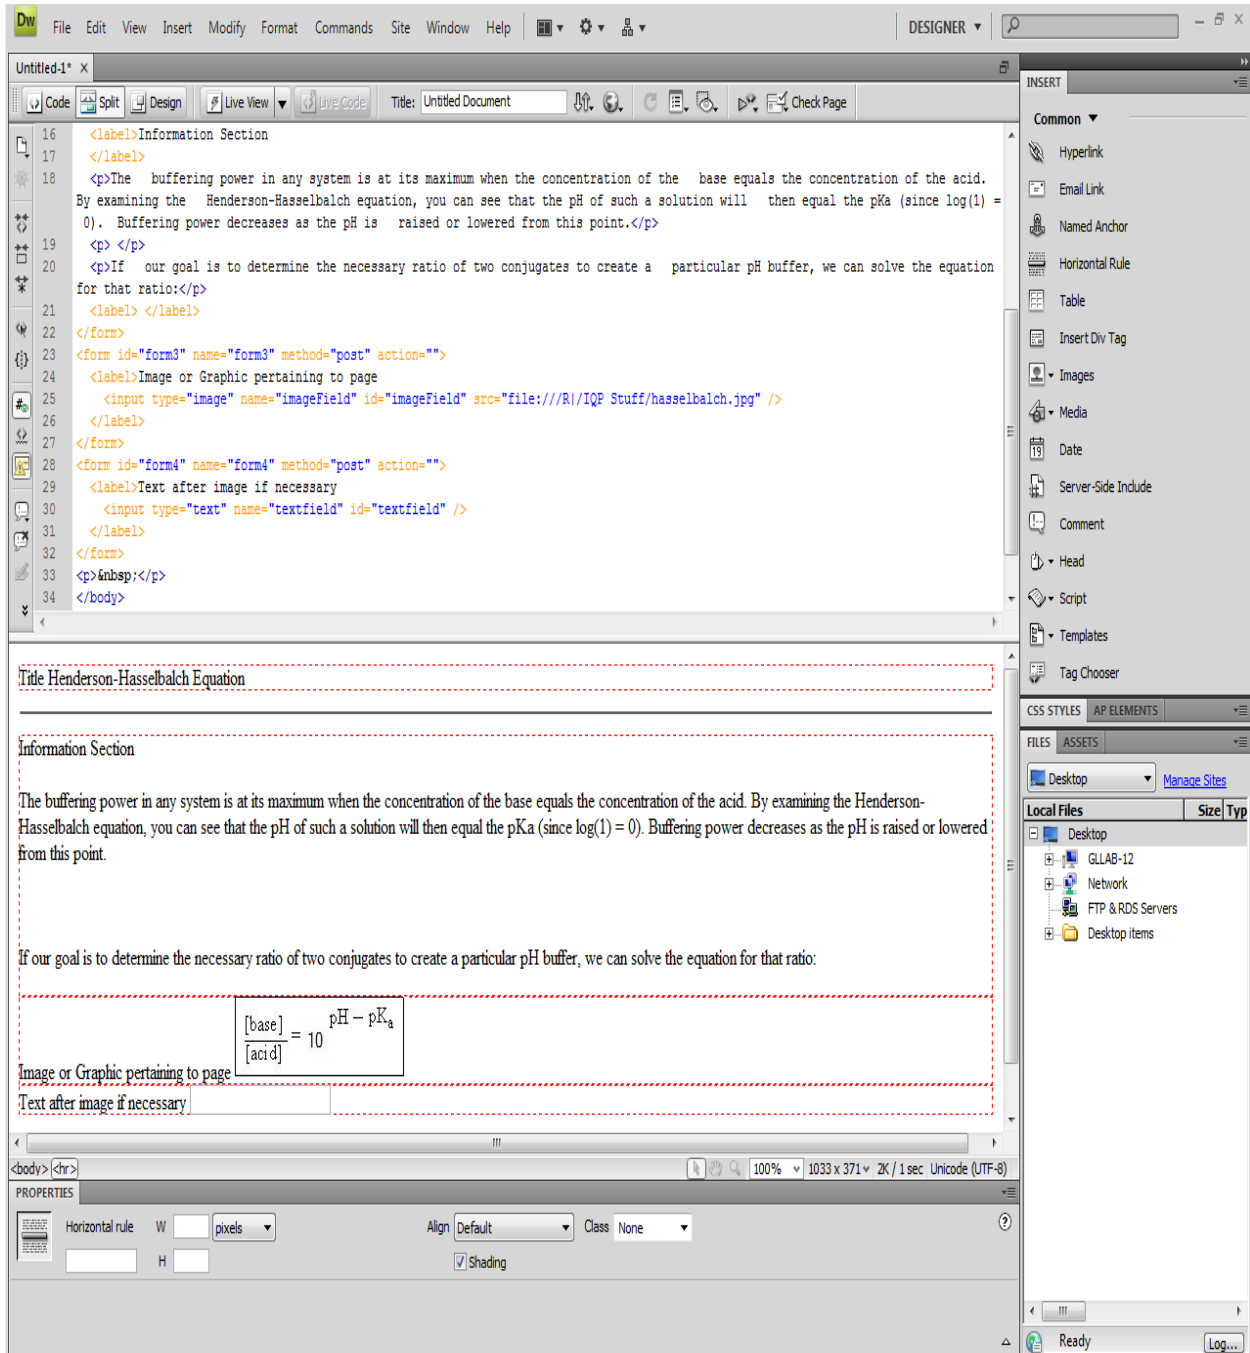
Dw File Edit View Insert Modify Format Commands Site Window Help DESIGNER

Untitled-1* ×

Code Split Design Live View Live Code Title: Untitled Document Check Page

16 <label>Information Section
17 </label>
18 <p>The buffering power in any system is at its maximum when the concentration of the base equals the concentration of the acid. By examining the Henderson-Hasselbalch equation, you can see that the pH of such a solution will then equal the pKa (since log(1) = 0). Buffering power decreases as the pH is raised or lowered from this point.</p>
19 <p> </p>
20 <p>If our goal is to determine the necessary ratio of two conjugates to create a particular pH buffer, we can solve the equation for that ratio:</p>
21 <label> </label>
22 </form>
23 <form id="form3" name="form3" method="post" action="">
24 <label>Image or Graphic pertaining to page
25 <input type="image" name="imageField" id="imageField" src="file:///R|/IQP Stuff/hasselbalch.jpg" />
26 </label>
27 </form>
28 <form id="form4" name="form4" method="post" action="">
29 <label>Text after image if necessary
30 <input type="text" name="textfield" id="textfield" />
31 </label>
32 </form>
33 <p>&nbsp;</p>
34 </body>

Title Henderson-Hasselbalch Equation

Information Section

The buffering power in any system is at its maximum when the concentration of the base equals the concentration of the acid. By examining the Henderson-Hasselbalch equation, you can see that the pH of such a solution will then equal the pKa (since log(1) = 0). Buffering power decreases as the pH is raised or lowered from this point.

If our goal is to determine the necessary ratio of two conjugates to create a particular pH buffer, we can solve the equation for that ratio:

$\frac{[base]}{[acid]} = 10^{pH - pK_a}$

Image or Graphic pertaining to page

Text after image if necessary

<body> <hr> 100% 1033 x 371 2K / 1 sec Unicode (UTF-8)

PROPERTIES
Horizontal rule W pixels Align Default Class None
H Shading

INSERT
Common
Hyperlink
Email Link
Named Anchor
Horizontal Rule
Table
Insert Div Tag
Images
Media
Date
Server-Side Include
Comment
Head
Script
Templates
Tag Chooser

CSS STYLES AP ELEMENTS
FILES ASSETS
Desktop Manage Sites
Local Files Size Typ
Desktop
GLLAB-12
Network
FTP & RDS Servers
Desktop items

Ready Log...